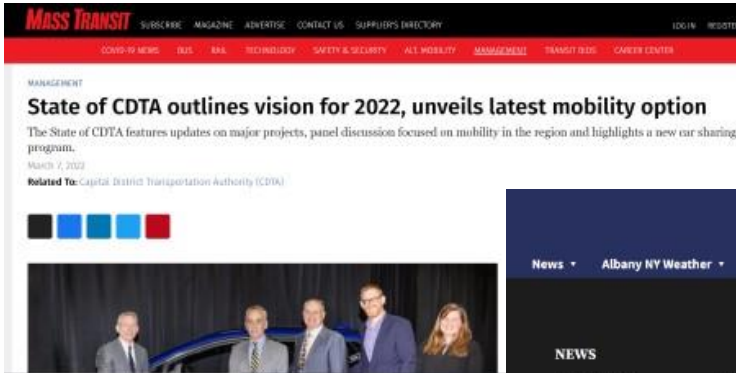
MASS TRANSIT SUBSCRIBE MAGAZINE ADVERTISE CONTACT US SUPPLIER'S DIRECTORY LOG IN REGISTER

COVID-19 NEWS BUS RAIL TECHNOLOGY SAFETY & SECURITY ALT. MOBILITY MANAGEMENT TRANSIT BIDS CAREER CENTER

MANAGEMENT

State of CDTA outlines vision for 2022, unveils latest mobility option

The State of CDTA features updates on major projects, panel discussion focused on mobility in the region and highlights a new car sharing program.

March 7, 2022

Related To: Capital District Transportation Authority (CDTA)

News ▾ Albany NY Weather ▾

NEWS